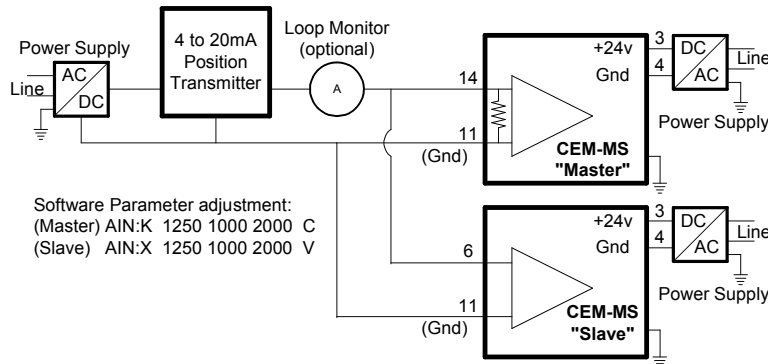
Power Supply
Line
AC
DC

4 to 20mA Position Transmitter

Loop Monitor (optional)
A

14
11
(Gnd)
+24v
Gnd
3
4
DC
AC
Line
Power Supply
CEM-MS "Master"

Software Parameter adjustment:
(Master) AIN:K 1250 1000 2000 C
(Slave) AIN:X 1250 1000 2000 V

6
11
(Gnd)
+24v
Gnd
3
4
DC
AC
Line
Power Supply
CEM-MS "Slave"